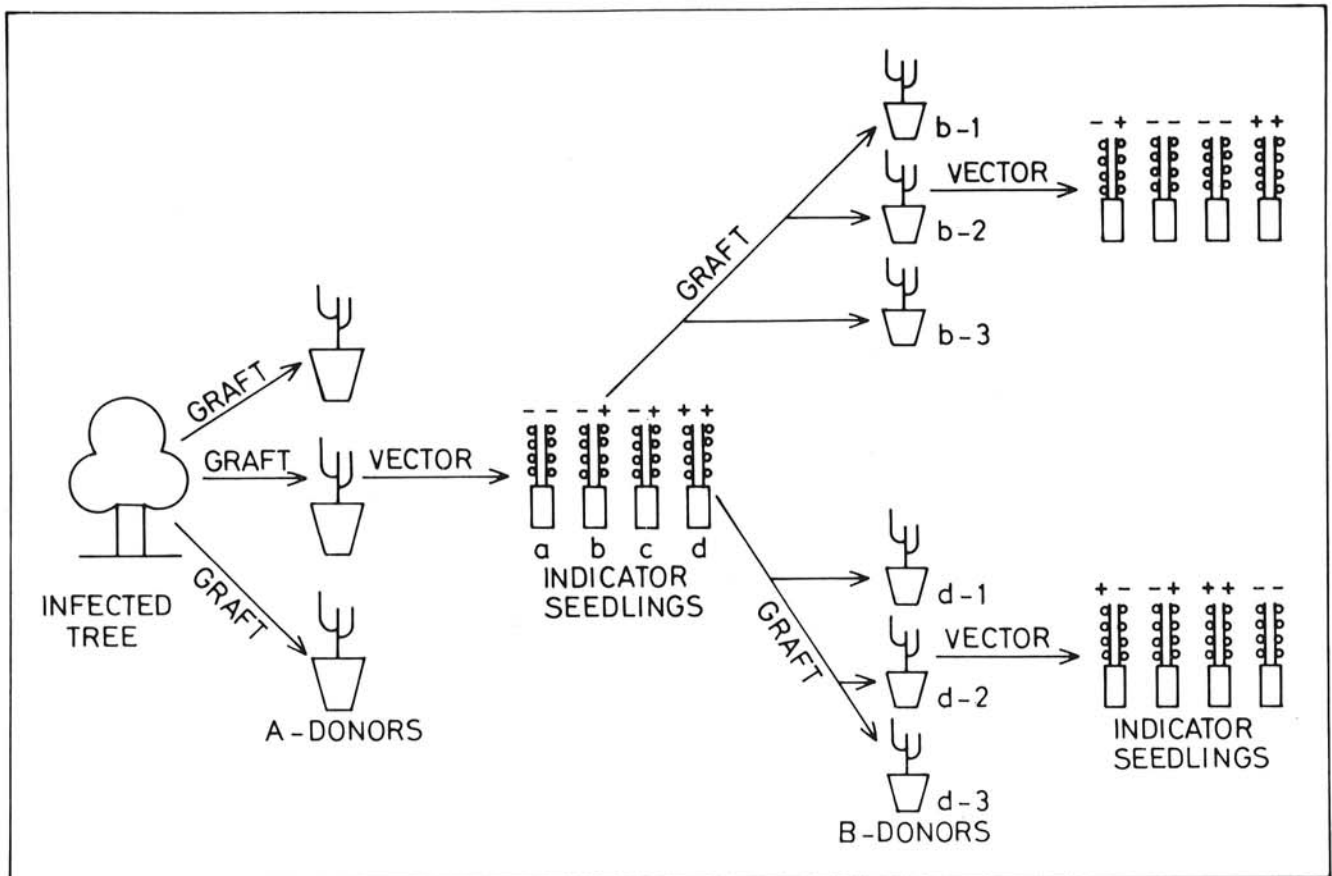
INFECTED TREE

GRAFT
GRAFT
GRAFT

A - DONORS

VECTOR

− − − + − + + +

a b c d

INDICATOR SEEDLINGS

GRAFT

b - 1
b - 2
b - 3

VECTOR

− + − − − − + +

GRAFT

d - 1
d - 2
d - 3

B - DONORS

VECTOR

+ − − + + + − −

INDICATOR SEEDLINGS